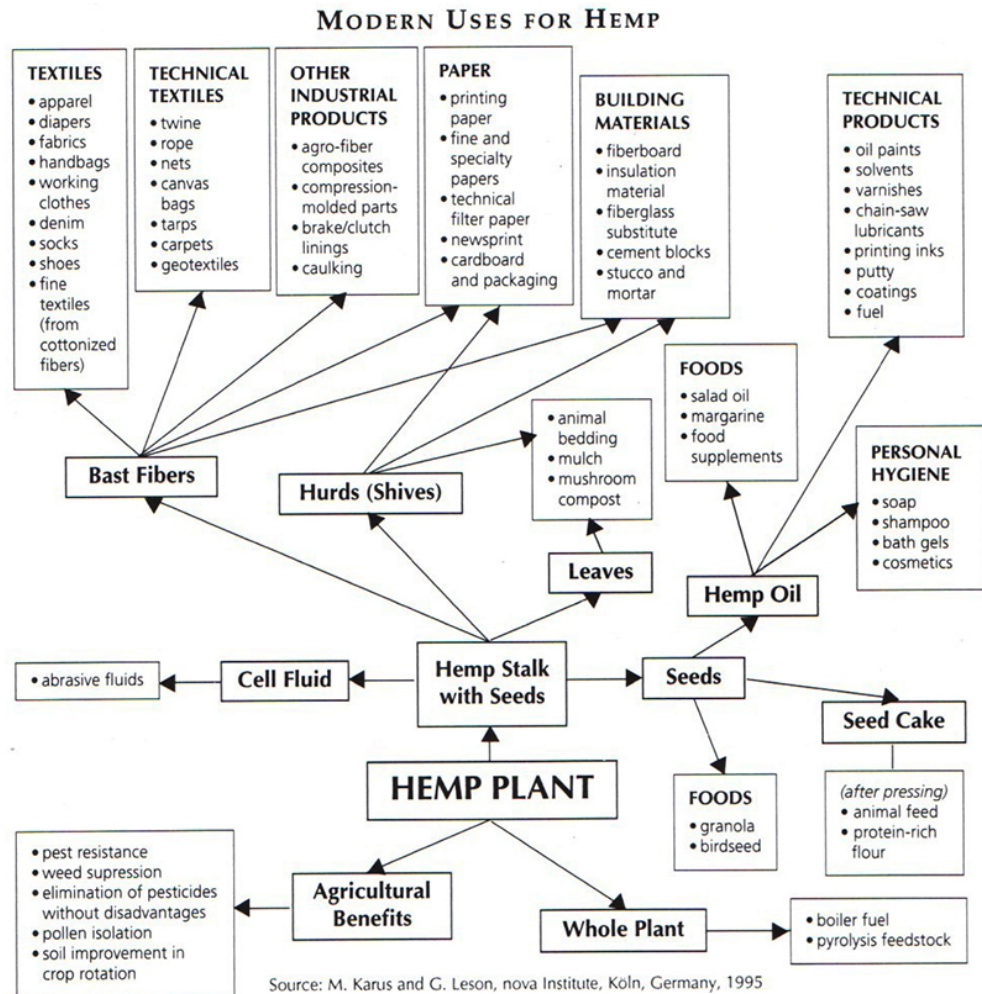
MODERN USES FOR HEMP

TEXTILES
• apparel
• diapers
• fabrics
• handbags
• working clothes
• denim
• socks
• shoes
• fine textiles (from cottonized fibers)

TECHNICAL TEXTILES
• twine
• rope
• nets
• canvas bags
• tarps
• carpets
• geotextiles

OTHER INDUSTRIAL PRODUCTS
• agro-fiber composites
• compression-molded parts
• brake/clutch linings
• caulking

PAPER
• printing paper
• fine and specialty papers
• technical filter paper
• newsprint
• cardboard and packaging

BUILDING MATERIALS
• fiberboard
• insulation material
• fiberglass substitute
• cement blocks
• stucco and mortar

TECHNICAL PRODUCTS
• oil paints
• solvents
• varnishes
• chain-saw lubricants
• printing inks
• putty
• coatings
• fuel

FOODS
• salad oil
• margarine
• food supplements

• animal bedding
• mulch
• mushroom compost

PERSONAL HYGIENE
• soap
• shampoo
• bath gels
• cosmetics

Bast Fibers

Hurds (Shives)

Leaves

Hemp Oil

• abrasive fluids

Cell Fluid

Hemp Stalk with Seeds

Seeds

Seed Cake

HEMP PLANT

FOODS
• granola
• birdseed

(after pressing)
• animal feed
• protein-rich flour

• pest resistance
• weed supression
• elimination of pesticides without disadvantages
• pollen isolation
• soil improvement in crop rotation

Agricultural Benefits

Whole Plant

• boiler fuel
• pyrolysis feedstock

Source: M. Karus and G. Leson, nova Institute, Köln, Germany, 1995